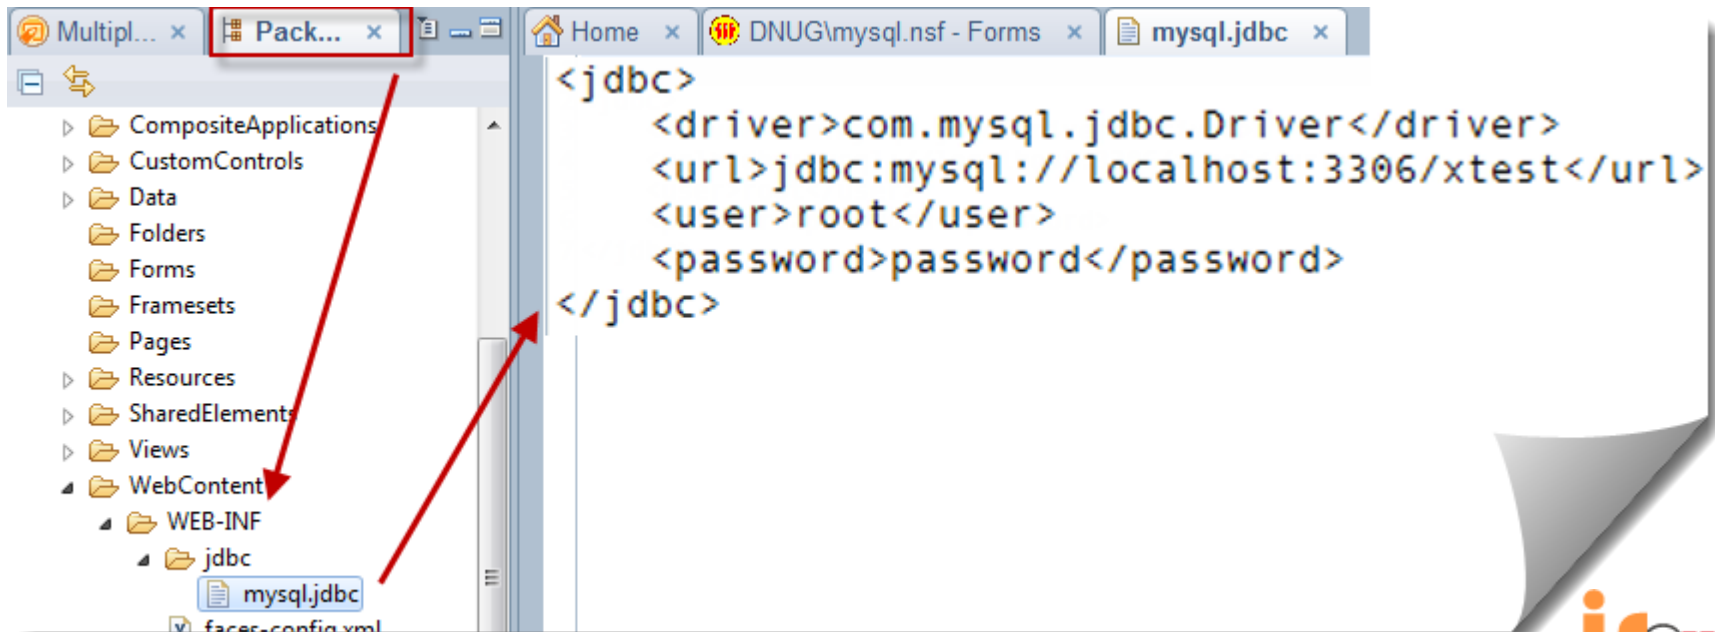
Multipl... × Pack... ×

CompositeApplications
CustomControls
Data
Folders
Forms
Framesets
Pages
Resources
SharedElements
Views
WebContent
WEB-INF
jdbc
mysql.jdbc
faces-config.xml

Home × DNUG\mysql.nsf - Forms × mysql.jdbc ×

<jdbc>
<driver>com.mysql.jdbc.Driver</driver>
<url>jdbc:mysql://localhost:3306/xtest</url>
<user>root</user>
<password>password</password>
</jdbc>